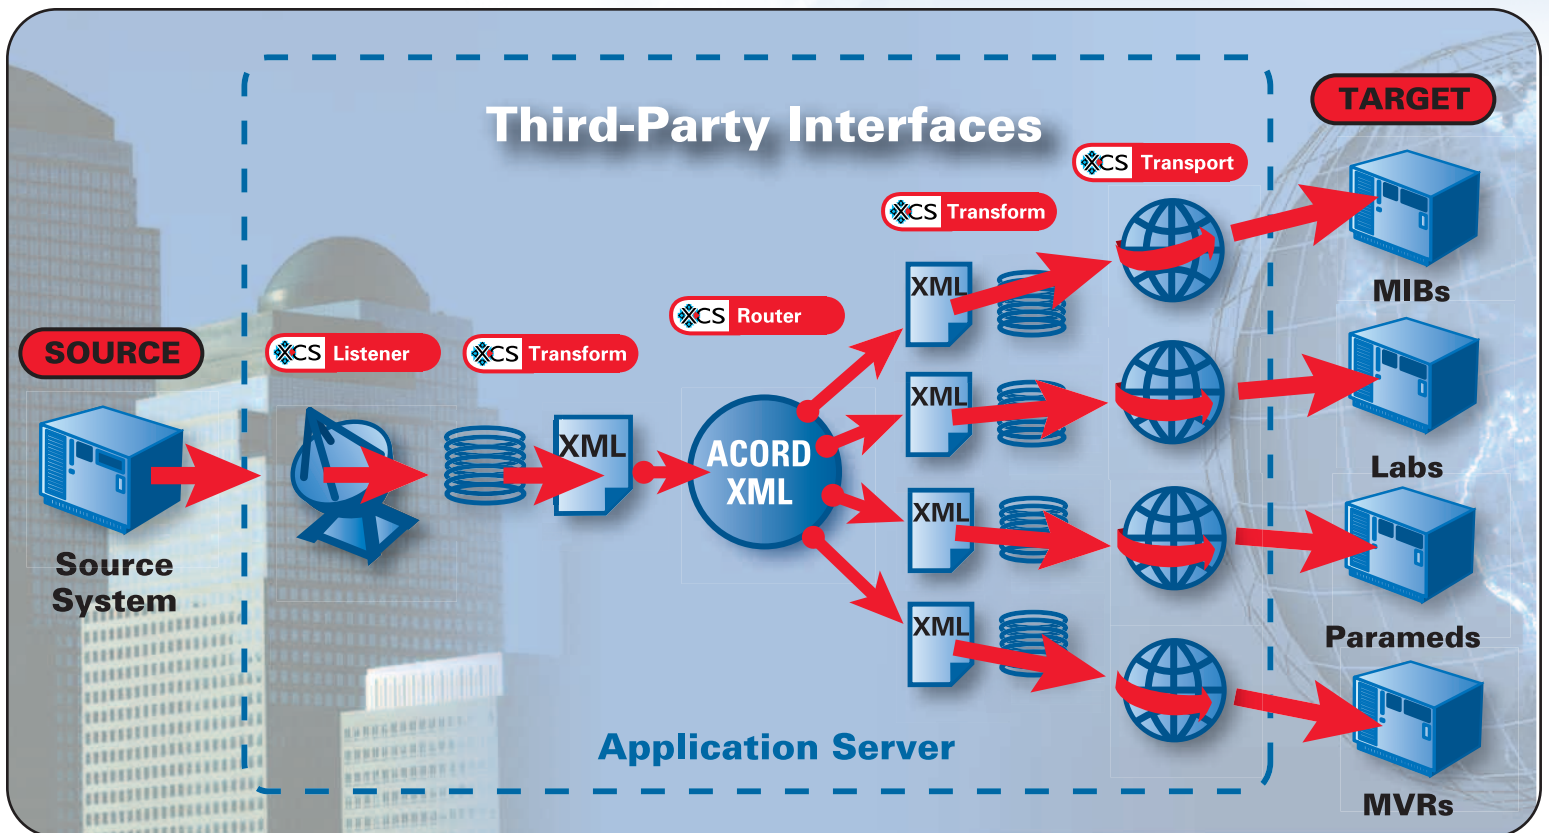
Third-Party Interfaces

TARGET

SOURCE

CS Listener

CS Transform

CS Router

CS Transform

CS Transport

Source System

XML

ACORD XML

XML

XML

XML

XML

MIBs

Labs

Parameds

MVRs

Application Server